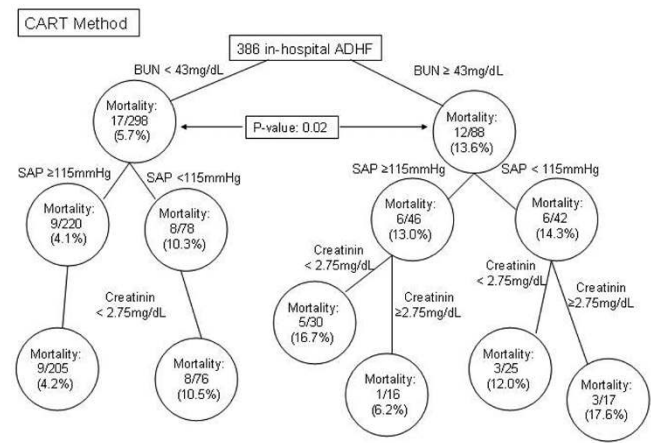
CART Method

386 in-hospital ADHF

BUN < 43mg/dL

BUN ≥ 43mg/dL

Mortality: 17/298 (5.7%)

P-value: 0.02

Mortality: 12/88 (13.6%)

SAP ≥115mmHg

SAP <115mmHg

Mortality: 9/220 (4.1%)

Mortality: 8/78 (10.3%)

SAP ≥115mmHg

SAP < 115mmHg

Mortality: 6/46 (13.0%)

Mortality: 6/42 (14.3%)

Creatinin < 2.75mg/dL

Creatinin < 2.75mg/dL

Creatinin ≥2.75mg/dL

Creatinin < 2.75mg/dL

Creatinin ≥2.75mg/dL

Mortality: 9/205 (4.2%)

Mortality: 8/76 (10.5%)

Mortality: 5/30 (16.7%)

Mortality: 1/16 (6.2%)

Mortality: 3/25 (12.0%)

Mortality: 3/17 (17.6%)